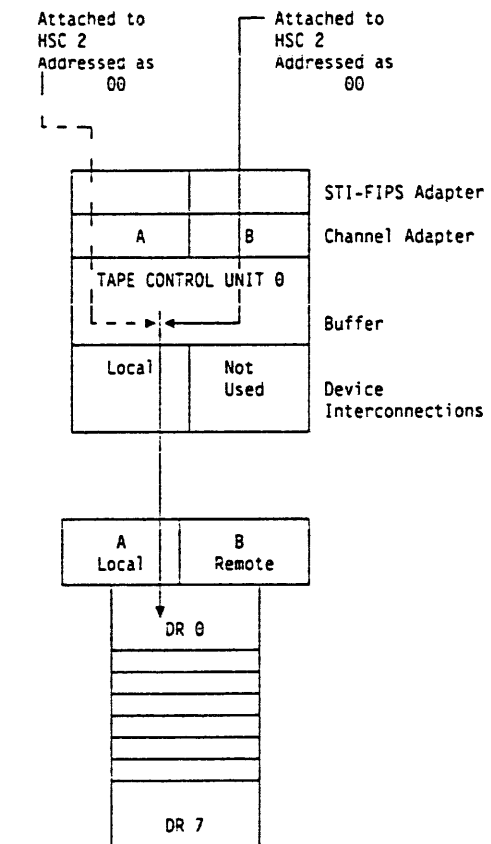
Attached to HSC 2 Addressed as 00

Attached to HSC 2 Addressed as 00

STI-FIPS Adapter

A

B

Channel Adapter

TAPE CONTROL UNIT 0

Buffer

Local

Not Used

Device Interconnections

A Local

B Remote

DR 0

DR 7